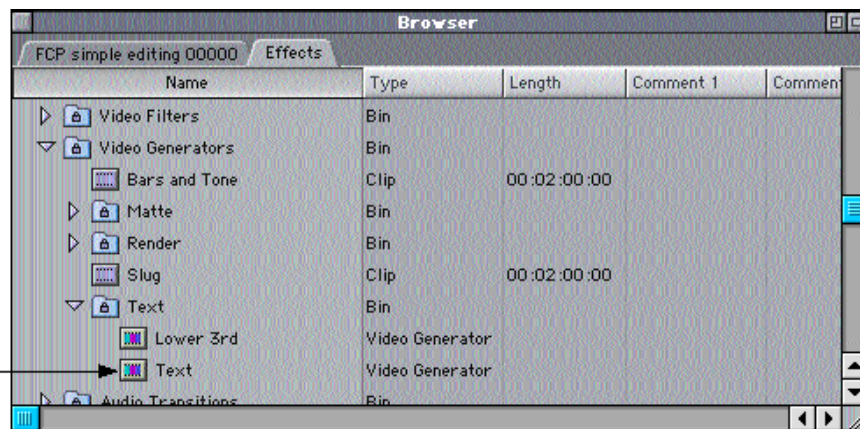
Browser

FCP simple editing 00000 | Effects

| Name | Type | Length | Comment 1 | Comment |
|---|---|---|---|---|
| Video Filters | Bin | | | |
| Video Generators | Bin | | | |
| Bars and Tone | Clip | 00:02:00:00 | | |
| Matte | Bin | | | |
| Render | Bin | | | |
| Slug | Clip | 00:02:00:00 | | |
| Text | Bin | | | |
| Lower 3rd | Video Generator | | | |
| Text | Video Generator | | | |
| Audio Transitions | Bin | | | |